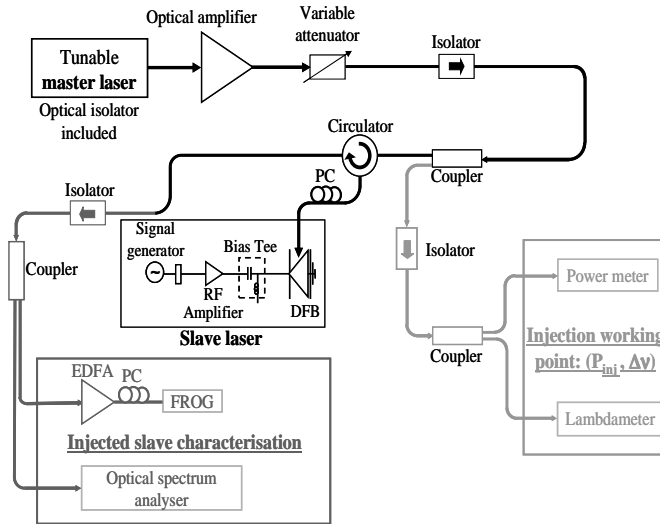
Optical amplifier

Variable attenuator

Tunable master laser

Optical isolator included

Isolator

Circulator

Coupler

Isolator

PC

Signal generator

Bias Tee

RF Amplifier

DFB

Slave laser

Coupler

Isolator

Power meter

Coupler

Injection working point: ($P_{inj}$, $\Delta\nu$)

Lambdameter

EDFA

PC

FROG

Injected slave characterisation

Optical spectrum analyser